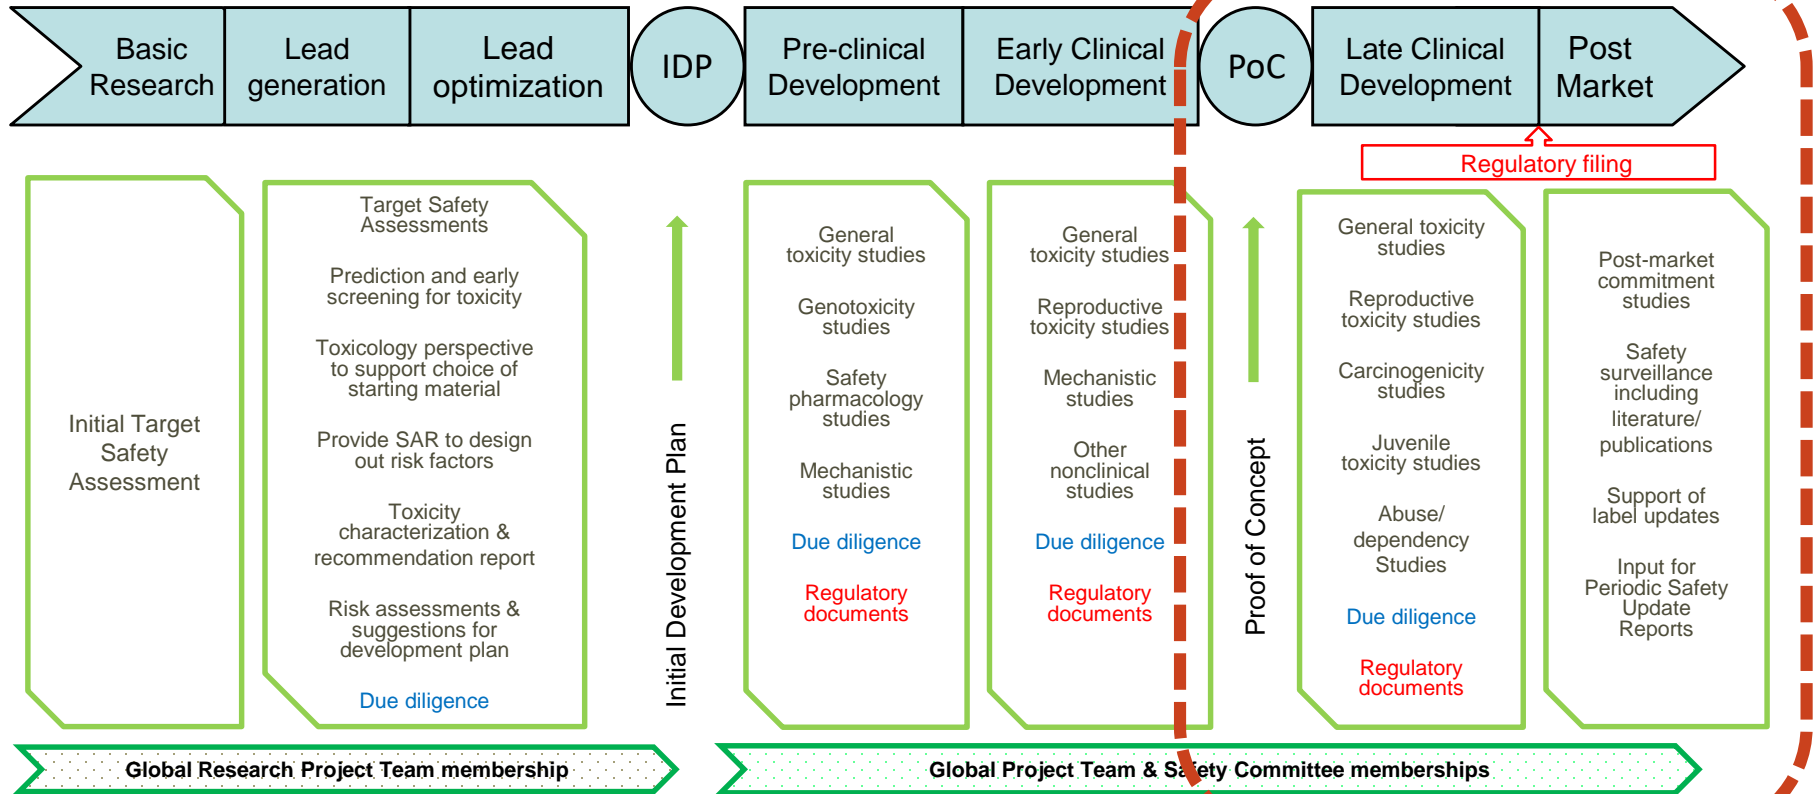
Basic Research

Lead generation

Lead optimization

IDP

Pre-clinical Development

Early Clinical Development

PoC

Late Clinical Development

Post Market

Regulatory filing

Initial Target Safety Assessment

Target Safety Assessments

Prediction and early screening for toxicity

Toxicology perspective to support choice of starting material

Provide SAR to design out risk factors

Toxicity characterization & recommendation report

Risk assessments & suggestions for development plan

Due diligence

Initial Development Plan

General toxicity studies

Genotoxicity studies

Safety pharmacology studies

Mechanistic studies

Due diligence

Regulatory documents

General toxicity studies

Reproductive toxicity studies

Mechanistic studies

Other nonclinical studies

Due diligence

Regulatory documents

Proof of Concept

General toxicity studies

Reproductive toxicity studies

Carcinogenicity studies

Juvenile toxicity studies

Abuse/ dependency Studies

Due diligence

Regulatory documents

Post-market commitment studies

Safety surveillance including literature/ publications

Support of label updates

Input for Periodic Safety Update Reports

Global Research Project Team membership

Global Project Team & Safety Committee memberships